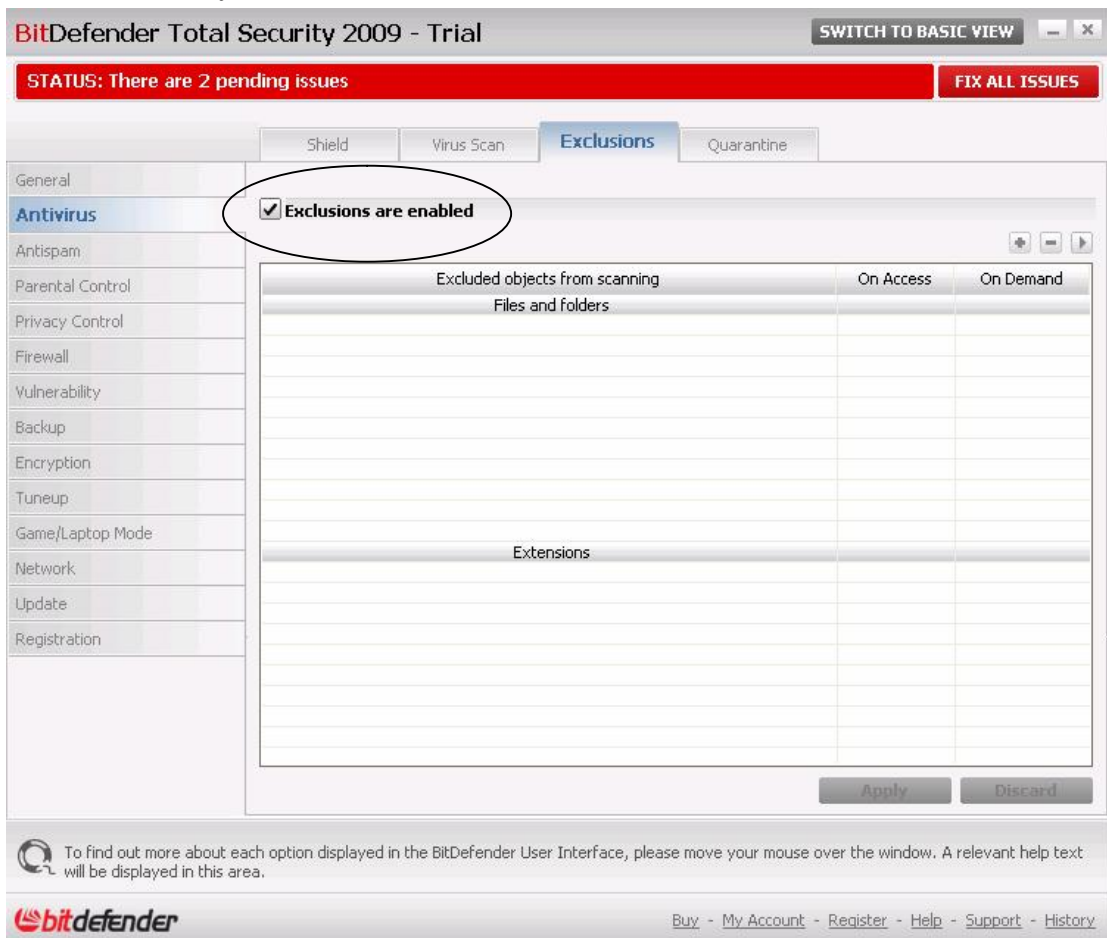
BitDefender Total Security 2009 - Trial

SWITCH TO BASIC VIEW

STATUS: There are 2 pending issues

FIX ALL ISSUES

Shield | Virus Scan | Exclusions | Quarantine

General
Antivirus
Antispam
Parental Control
Privacy Control
Firewall
Vulnerability
Backup
Encryption
Tuneup
Game/Laptop Mode
Network
Update
Registration

Exclusions are enabled

| Excluded objects from scanning | On Access | On Demand |
|---|---|---|
| Files and folders | | |
| Extensions | | |

Apply
Discard

To find out more about each option displayed in the BitDefender User Interface, please move your mouse over the window. A relevant help text will be displayed in this area.

bitdefender

Buy - My Account - Register - Help - Support - History